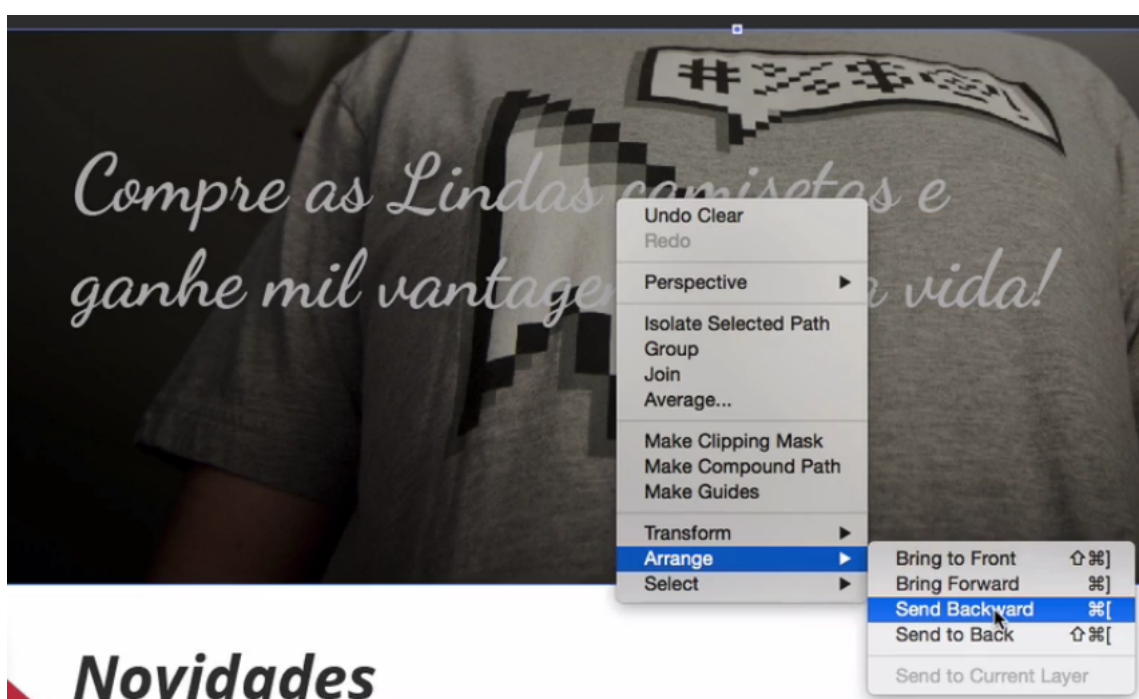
#$%$@!

Compre as Lindas camisetas e ganhe mil vantage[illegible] vida!

Undo Clear
Redo
Perspective ▶
Isolate Selected Path
Group
Join
Average...
Make Clipping Mask
Make Compound Path
Make Guides
Transform ▶
Arrange ▶
Select ▶

Bring to Front ⇧⌘]
Bring Forward ⌘]
Send Backward ⌘[
Send to Back ⇧⌘[
Send to Current Layer

Novidades